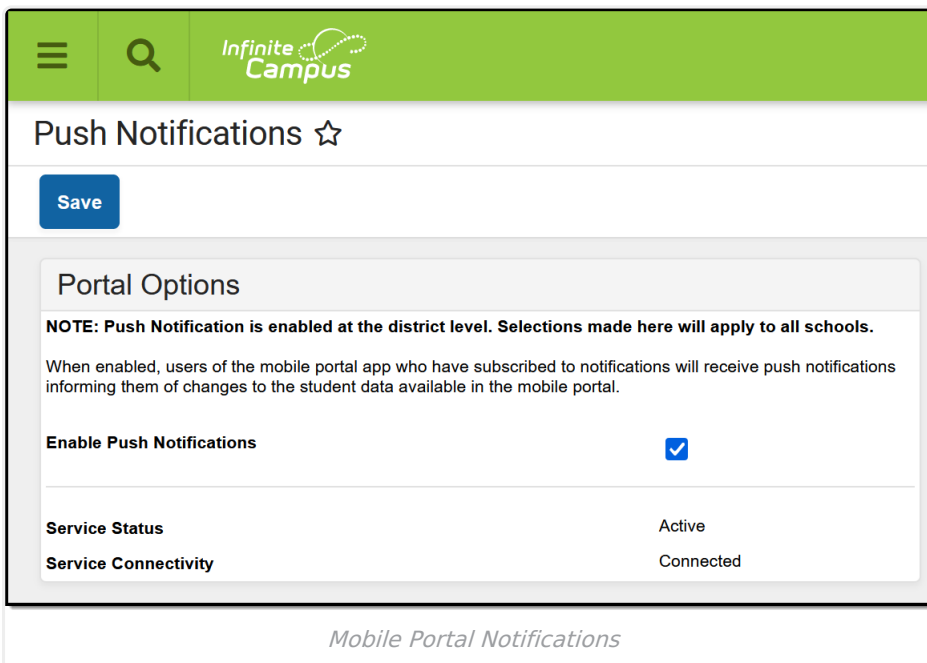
Infinite Campus

Push Notifications ☆

Save

Portal Options

NOTE: Push Notification is enabled at the district level. Selections made here will apply to all schools.

When enabled, users of the mobile portal app who have subscribed to notifications will receive push notifications informing them of changes to the student data available in the mobile portal.

Enable Push Notifications

Service Status Active

Service Connectivity Connected

Mobile Portal Notifications